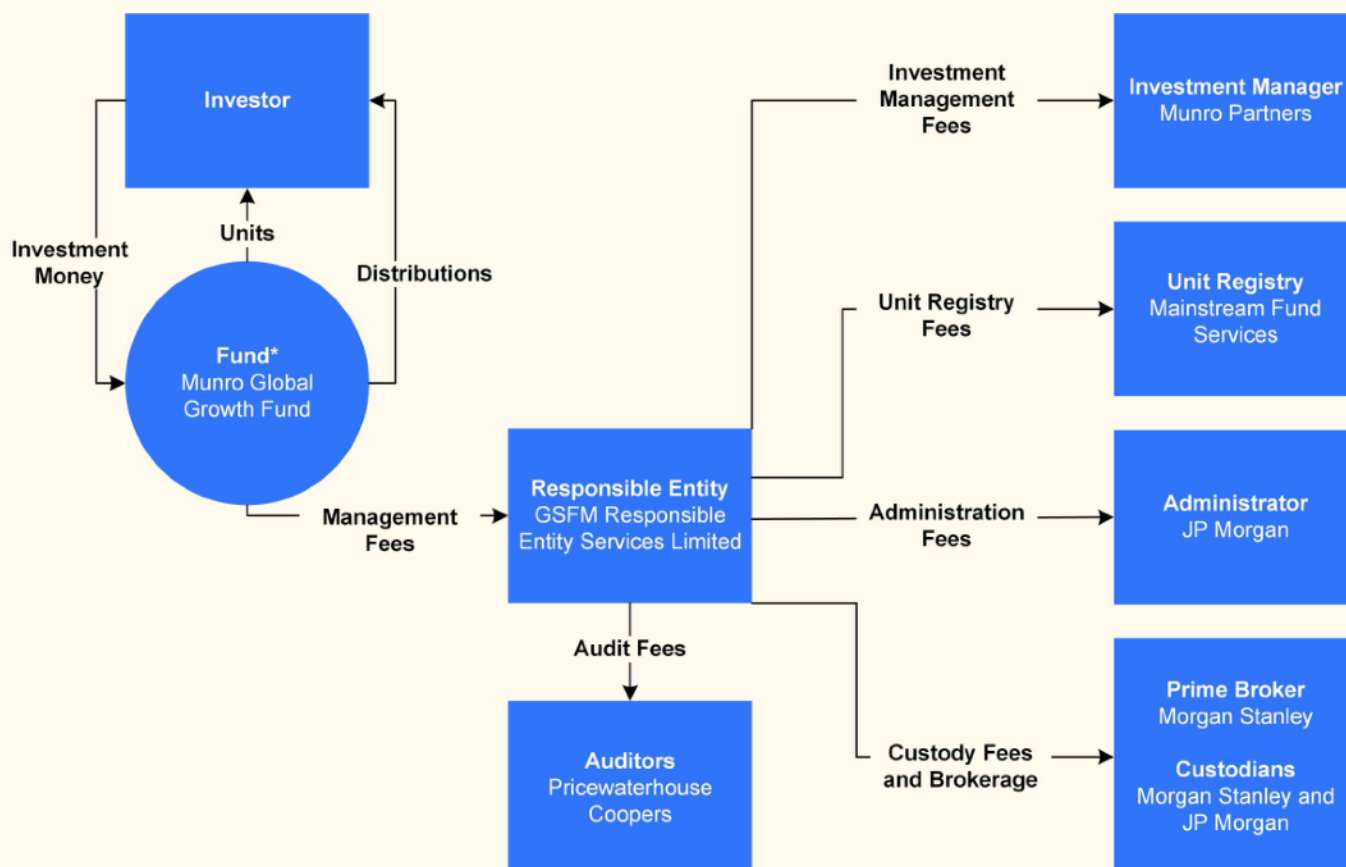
Investor

Investment Money

Units

Distributions

Fund*
Munro Global Growth Fund

Management Fees

Responsible Entity
GSFM Responsible Entity Services Limited

Audit Fees

Auditors
Pricewaterhouse Coopers

Investment Management Fees

Investment Manager
Munro Partners

Unit Registry Fees

Unit Registry
Mainstream Fund Services

Administration Fees

Administrator
JP Morgan

Custody Fees and Brokerage

Prime Broker
Morgan Stanley

Custodians
Morgan Stanley and JP Morgan